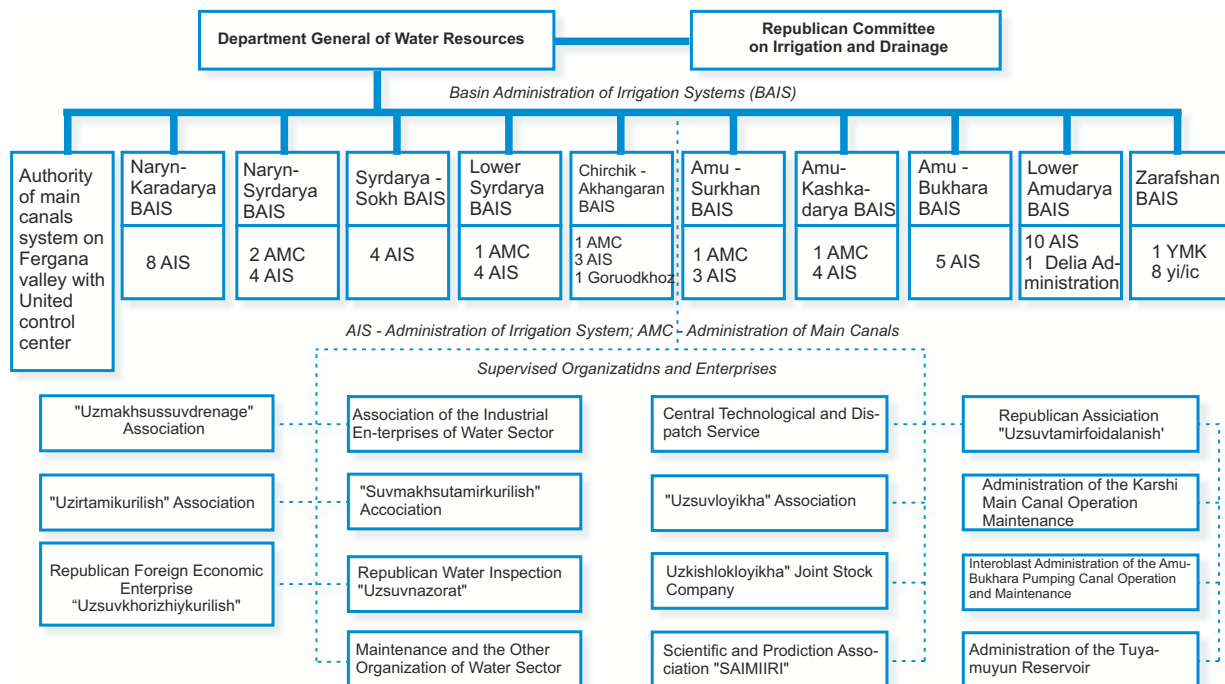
Department General of Water Resources

Republican Committee on Irrigation and Drainage

Basin Administration of Irrigation Systems (BAIS)

Authority of main canals system on Fergana valley with United control center

Naryn-Karadarya BAIS

8 AIS

Naryn-Syrdarya BAIS

2 AMC
4 AIS

Syrdarya - Sokh BAIS

4 AIS

Lower Syrdarya BAIS

1 AMC
4 AIS

Chirchik - Akhangaran BAIS

1 AMC
3 AIS
1 Goruodkhoz

Amu - Surkhan BAIS

1 AMC
3 AIS

Amu-Kashka-darya BAIS

1 AMC
4 AIS

Amu - Bukhara BAIS

5 AIS

Lower Amudarya BAIS

10 AIS
1 Delia Administration

Zarafshan BAIS

1 YMK
8 yi/ic

AIS - Administration of Irrigation System; AMC - Administration of Main Canals

Supervised Organizatidns and Enterprises

"Uzmakhsussuvdrenage" Association

"Uzirtamikurilish" Association

Republican Foreign Economic Enterprise "Uzsuvkhorizhiykurilish"

Association of the Industrial En-terprises of Water Sector

"Suvmakhsutamirkurilish" Accociation

Republican Water Inspection "Uzsuvnazorat"

Maintenance and the Other Organization of Water Sector

Central Technological and Dispatch Service

"Uzsuvloyikha" Association

Uzkishlokloyikha" Joint Stock Company

Scientific and Prodiction Association "SAIMIIRI"

Republican Assiciation "Uzsuvtamirfoidalanish'

Administration of the Karshi Main Canal Operation Maintenance

Interoblast Administration of the Amu-Bukhara Pumping Canal Operation and Maintenance

Administration of the Tuya-muyun Reservoir